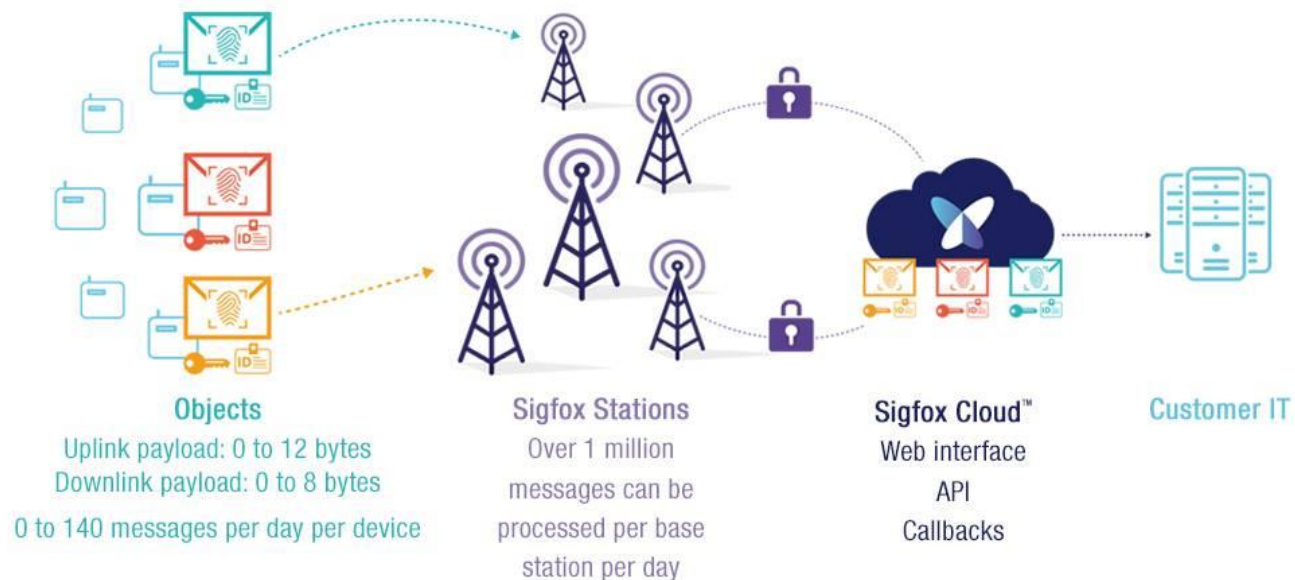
ID

ID

ID

ID

ID

ID

Objects
Uplink payload: 0 to 12 bytes
Downlink payload: 0 to 8 bytes
0 to 140 messages per day per device

Sigfox Stations
Over 1 million messages can be processed per base station per day

Sigfox Cloud™
Web interface
API
Callbacks

Customer IT